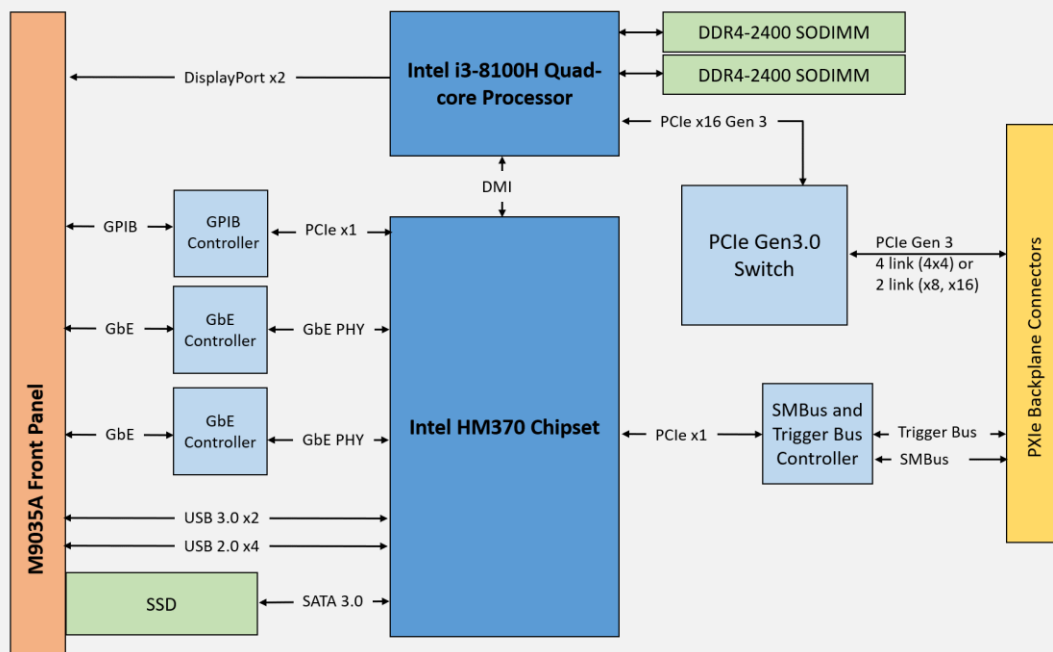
M9035A Front Panel

Intel i3-8100H Quad-core Processor

DDR4-2400 SODIMM

DDR4-2400 SODIMM

DisplayPort x2

PCIe x16 Gen 3

DMI

GPIB

GPIB Controller

PCIe x1

PCIe Gen3.0 Switch

PCIe Gen 3
4 link (4x4) or
2 link (x8, x16)

PXIe Backplane Connectors

GbE

GbE Controller

GbE PHY

GbE

GbE Controller

GbE PHY

Intel HM370 Chipset

PCIe x1

SMBus and Trigger Bus Controller

Trigger Bus

SMBus

USB 3.0 x2

USB 2.0 x4

SSD

SATA 3.0